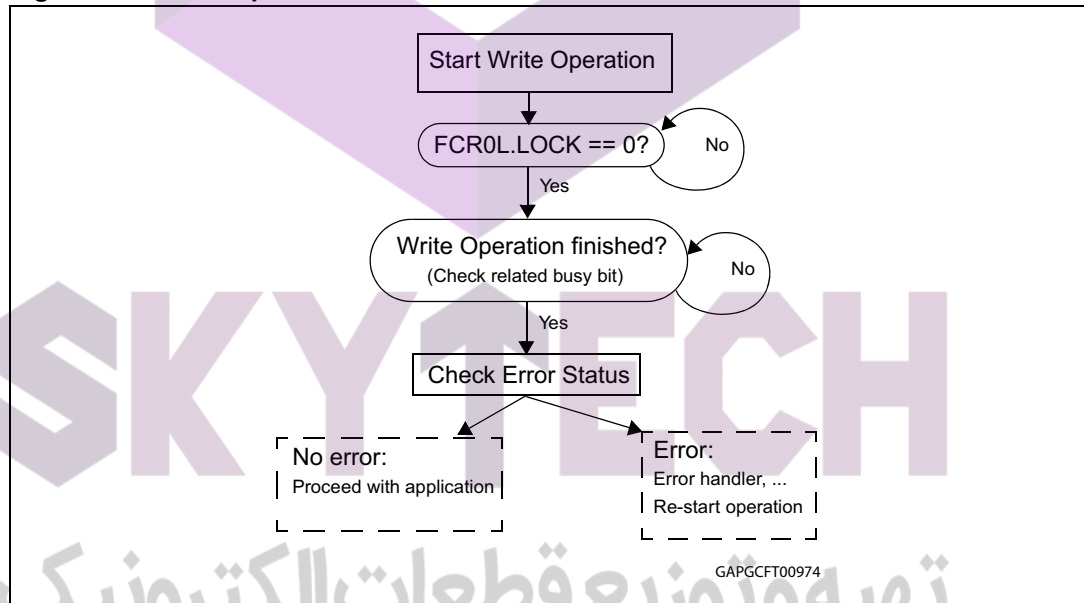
Start Write Operation

FCR0L.LOCK == 0?

No

Yes

Write Operation finished?
(Check related busy bit)

No

Yes

Check Error Status

No error:
Proceed with application

Error:
Error handler, ...
Re-start operation

GAPGCFT00974

SKYTECH

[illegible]